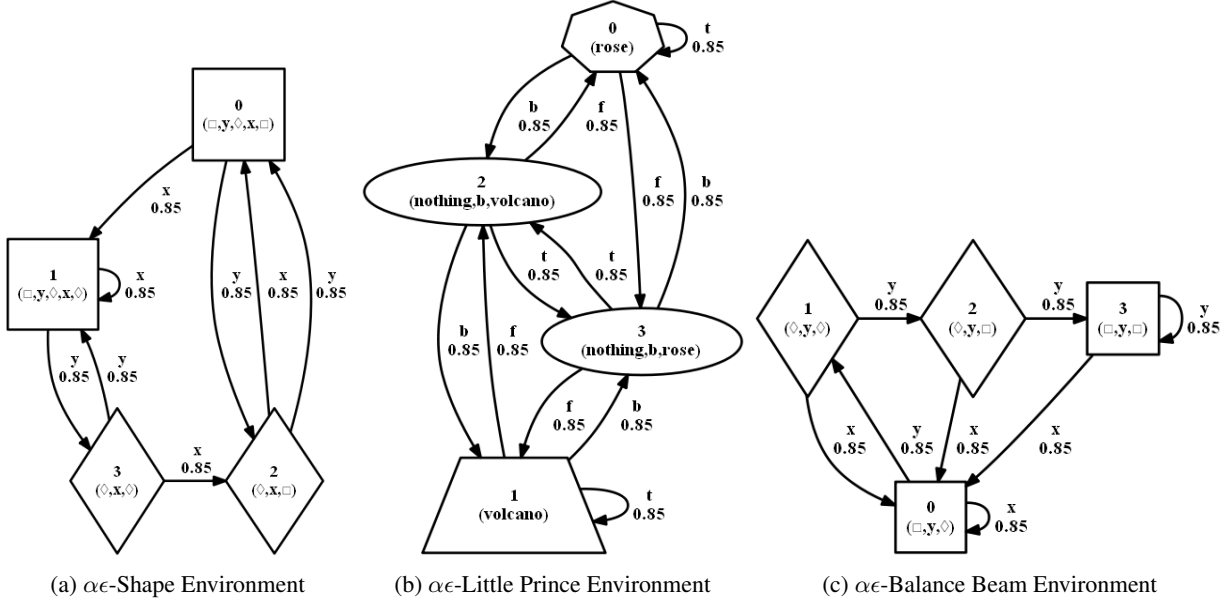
0
(□,y,◊,x,□)

x
0.85

1
(□,y,◊,x,◊)

x
0.85

y
0.85

x
0.85

y
0.85

y
0.85

y
0.85

3
(◊,x,◊)

x
0.85

2
(◊,x,□)

(a) $\alpha\epsilon$-Shape Environment

0
(rose)

t
0.85

b
0.85

f
0.85

2
(nothing,b,volcano)

f
0.85

b
0.85

t
0.85

t
0.85

b
0.85

f
0.85

3
(nothing,b,rose)

f
0.85

b
0.85

1
(volcano)

t
0.85

(b) $\alpha\epsilon$-Little Prince Environment

1
(◊,y,◊)

y
0.85

2
(◊,y,□)

y
0.85

3
(□,y,□)

y
0.85

x
0.85

y
0.85

x
0.85

x
0.85

0
(□,y,◊)

x
0.85

(c) $\alpha\epsilon$-Balance Beam Environment